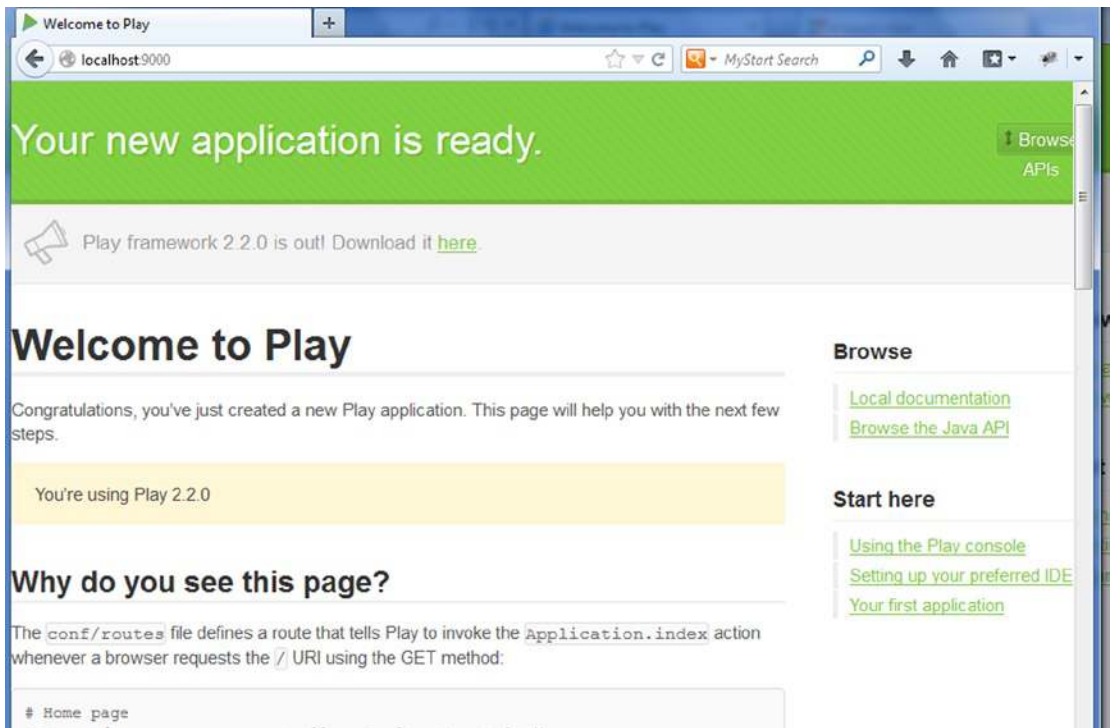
Welcome to Play
+
localhost:9000
MyStart Search

Your new application is ready.

Browse APIs

Play framework 2.2.0 is out! Download it here.

Welcome to Play

Congratulations, you've just created a new Play application. This page will help you with the next few steps.

You're using Play 2.2.0

Why do you see this page?

The conf/routes file defines a route that tells Play to invoke the Application.index action whenever a browser requests the / URI using the GET method:

# Home page

Browse

Local documentation
Browse the Java API

Start here

Using the Play console
Setting up your preferred IDE
Your first application